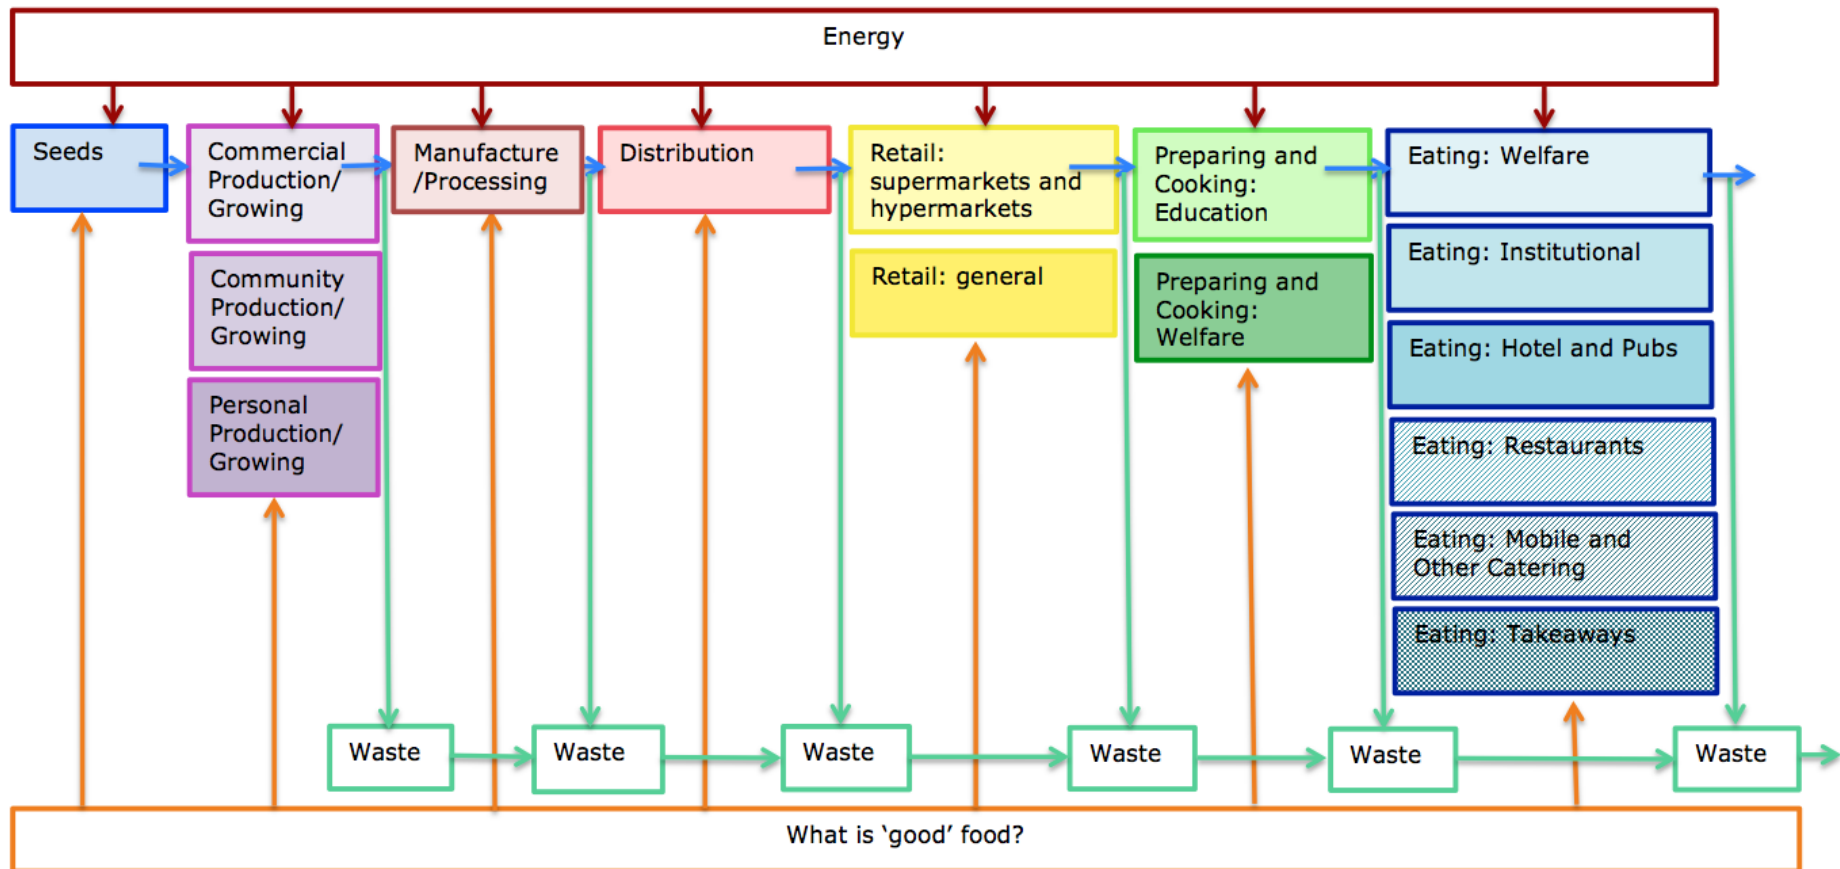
Energy

Seeds

Commercial Production/ Growing

Community Production/ Growing

Personal Production/ Growing

Manufacture /Processing

Distribution

Retail: supermarkets and hypermarkets

Retail: general

Preparing and Cooking: Education

Preparing and Cooking: Welfare

Eating: Welfare

Eating: Institutional

Eating: Hotel and Pubs

Eating: Restaurants

Eating: Mobile and Other Catering

Eating: Takeaways

Waste

Waste

Waste

Waste

Waste

Waste

What is 'good' food?